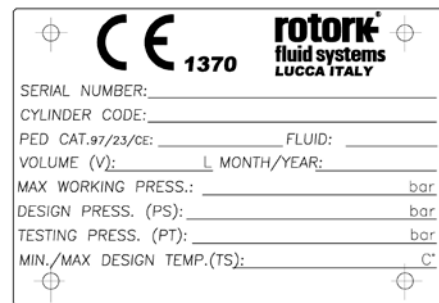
CE 1370

rotork
fluid systems
LUCCA ITALY

SERIAL NUMBER:

CYLINDER CODE:

PED CAT.97/23/CE: FLUID:

VOLUME (V): L MONTH/YEAR:

MAX WORKING PRESS.: bar

DESIGN PRESS. (PS): bar

TESTING PRESS. (PT): bar

MIN./MAX DESIGN TEMP.(TS): C°